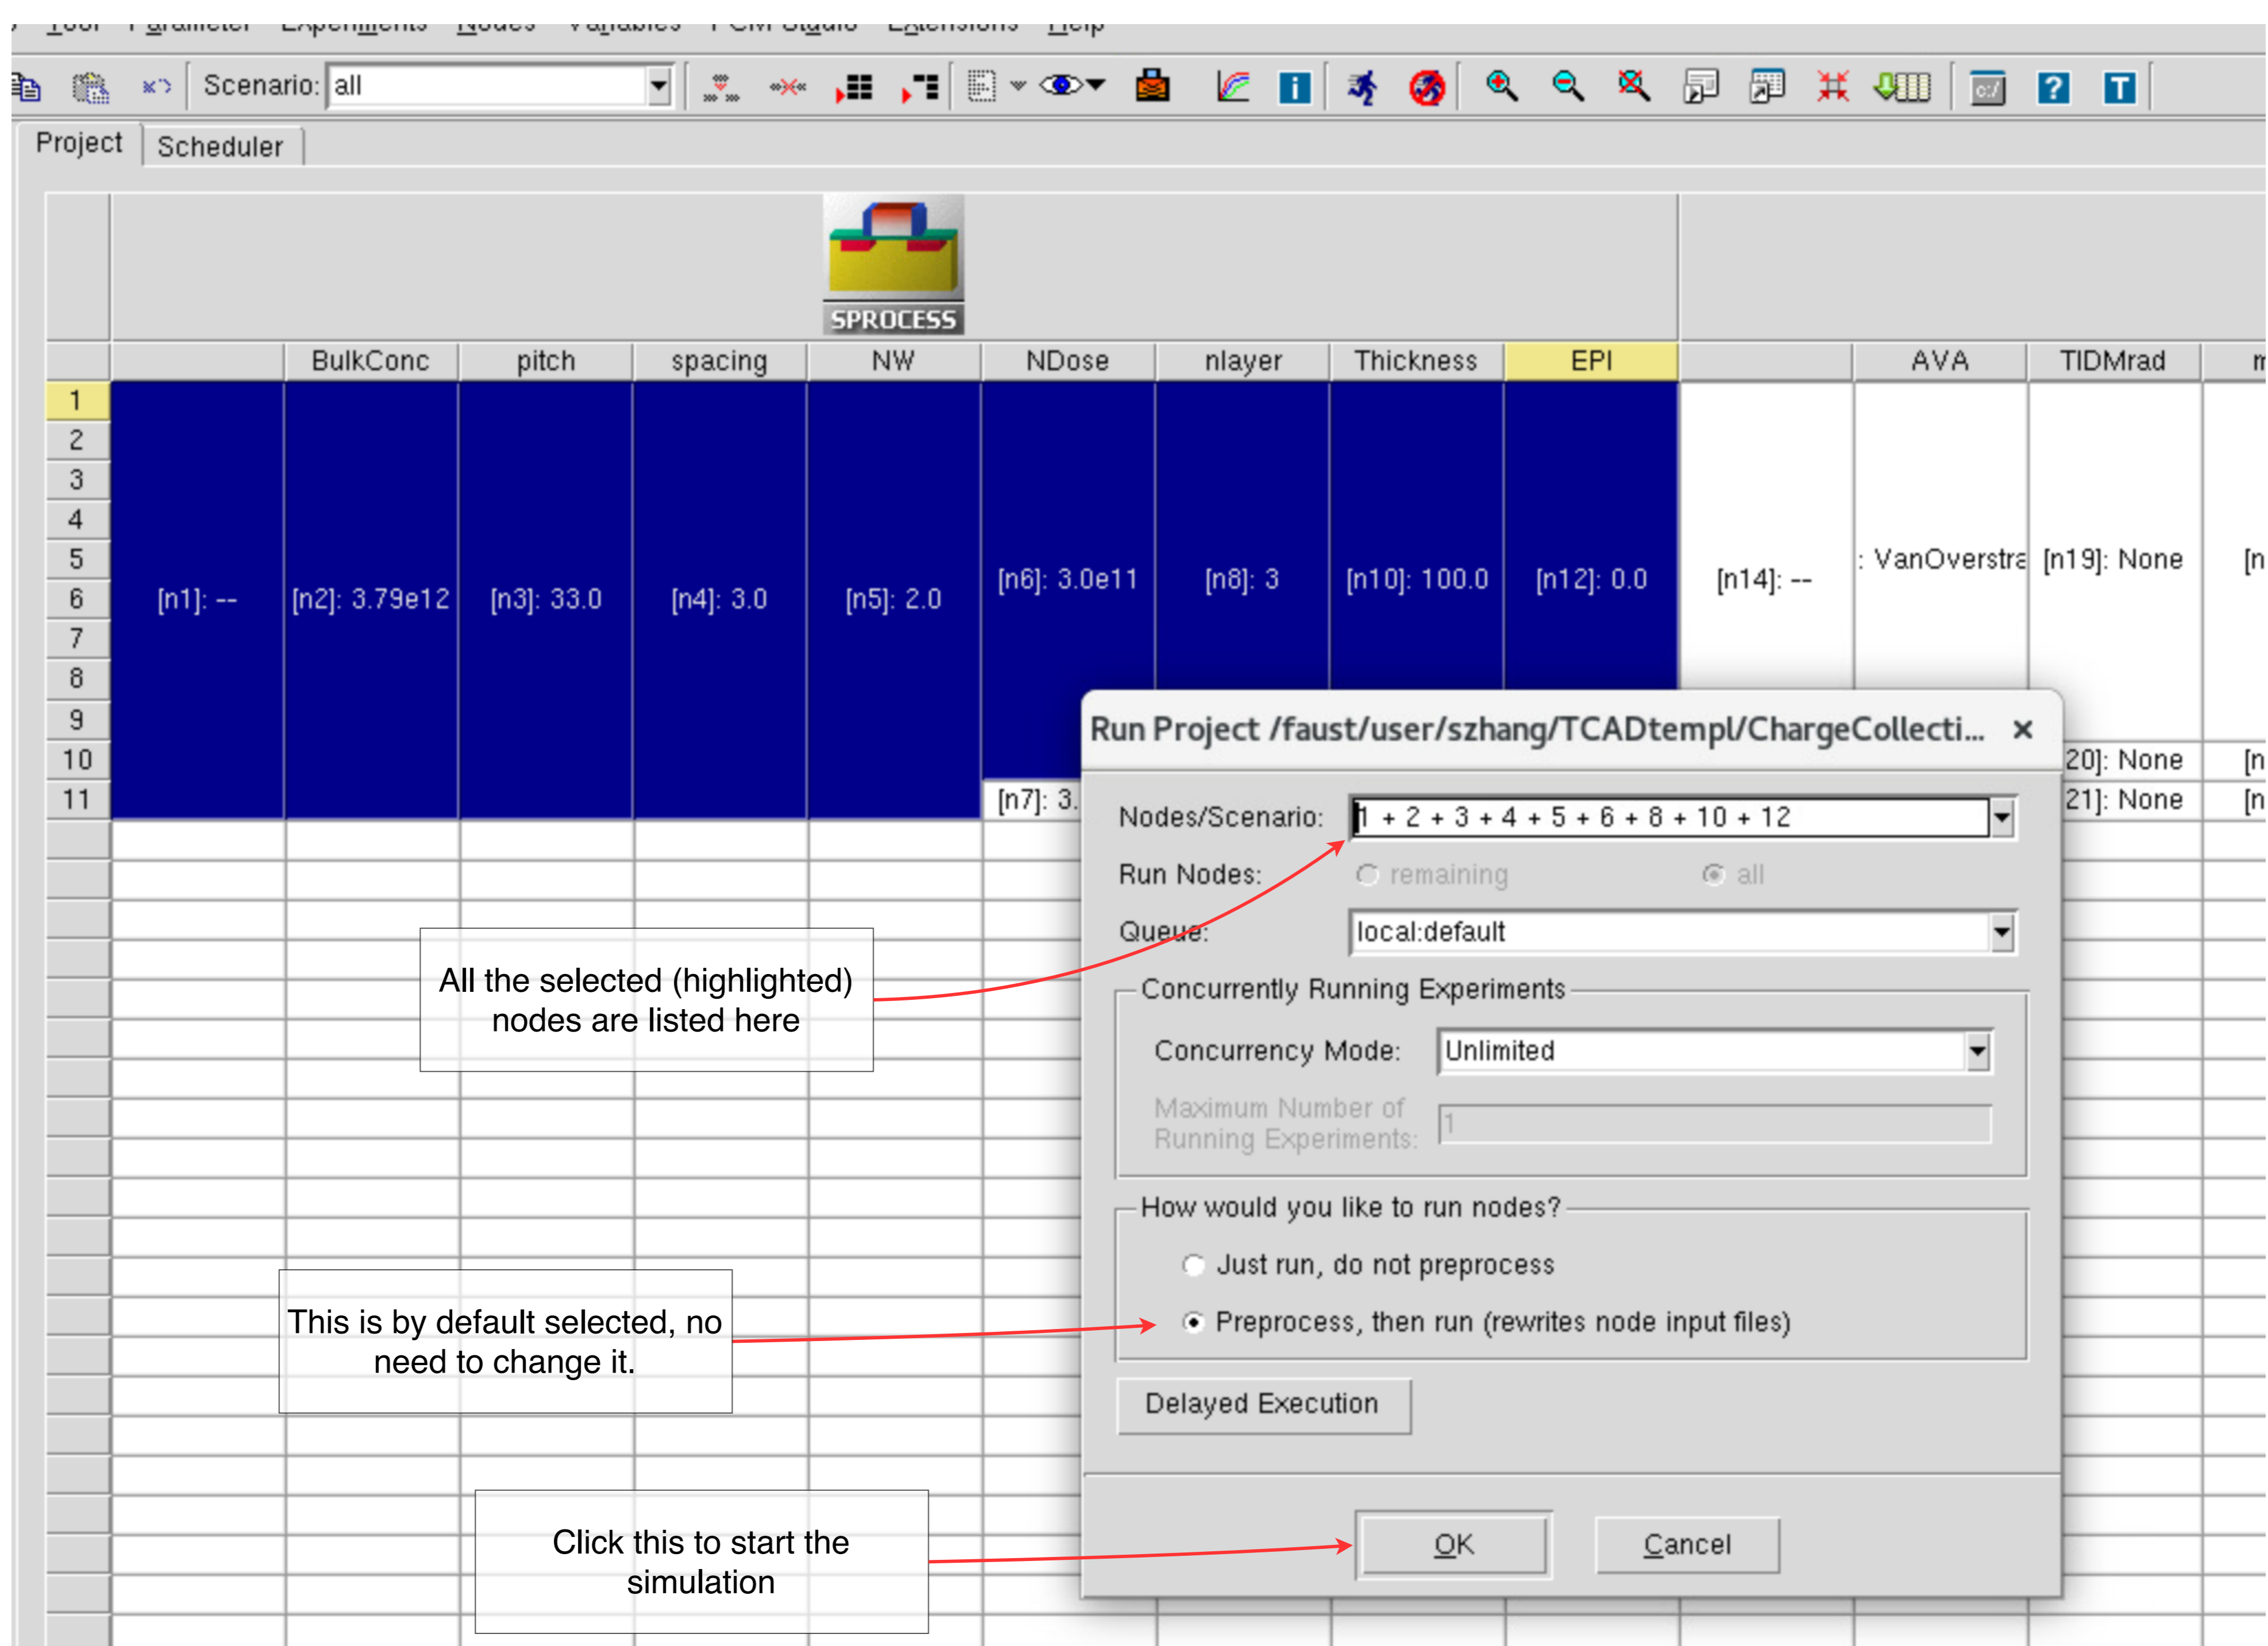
Tool Parameter Experiments Nodes Variables TCM Studio Extensions Help

Scenario: all

Project Scheduler

SPROCESS

| | | BulkConc | pitch | spacing | NW | NDose | nlayer | Thickness | EPI | | AVA | TIDMrad |
|---|---|---|---|---|---|---|---|---|---|---|---|---|
| 1–11 | [n1]: -- | [n2]: 3.79e12 | [n3]: 33.0 | [n4]: 3.0 | [n5]: 2.0 | [n6]: 3.0e11 | [n8]: 3 | [n10]: 100.0 | [n12]: 0.0 | [n14]: -- | : VanOverstra | [n19]: None |
| 10 | | | | | | | | | | | | 20]: None |
| 11 | | | | | | [n7]: 3. | | | | | | 21]: None |

Run Project /faust/user/szhang/TCADtempl/ChargeCollecti... ×

Nodes/Scenario: 1 + 2 + 3 + 4 + 5 + 6 + 8 + 10 + 12

Run Nodes: remaining all

Queue: local:default

Concurrently Running Experiments

Concurrency Mode: Unlimited

Maximum Number of Running Experiments: 1

How would you like to run nodes?

Just run, do not preprocess

Preprocess, then run (rewrites node input files)

Delayed Execution

OK Cancel

All the selected (highlighted) nodes are listed here

This is by default selected, no need to change it.

Click this to start the simulation